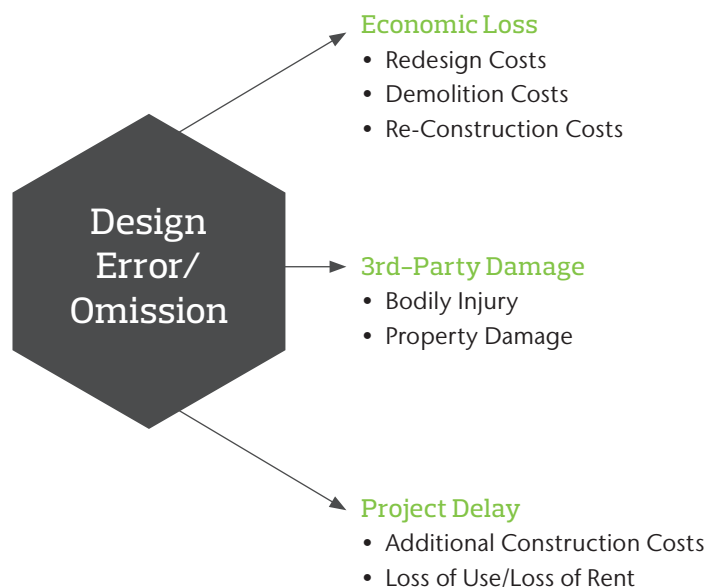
Design Error/ Omission

Economic Loss
• Redesign Costs
• Demolition Costs
• Re-Construction Costs

3rd-Party Damage
• Bodily Injury
• Property Damage

Project Delay
• Additional Construction Costs
• Loss of Use/Loss of Rent